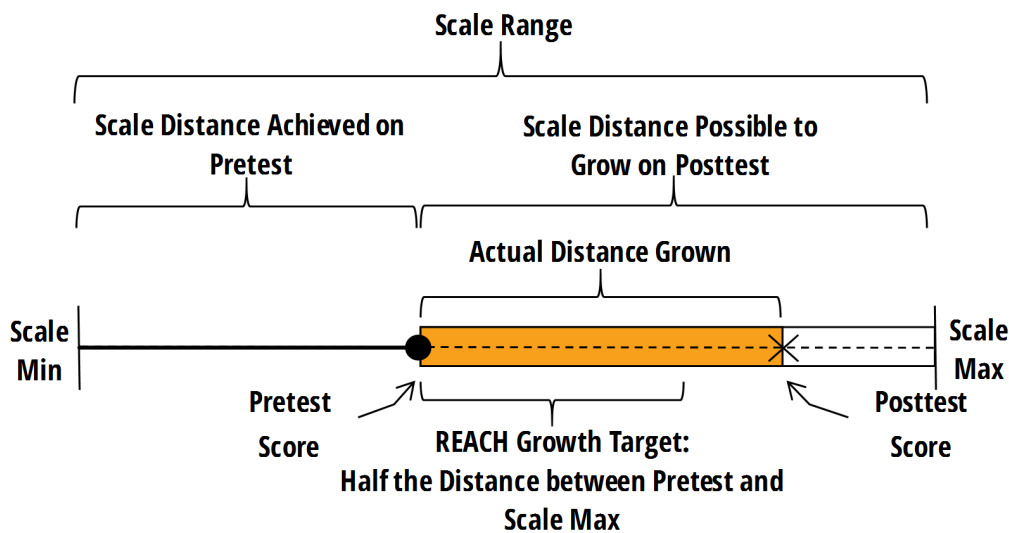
Scale Range

Scale Distance Achieved on Pretest

Scale Distance Possible to Grow on Posttest

Actual Distance Grown

Scale Min

Scale Max

Pretest Score

Posttest Score

REACH Growth Target: Half the Distance between Pretest and Scale Max